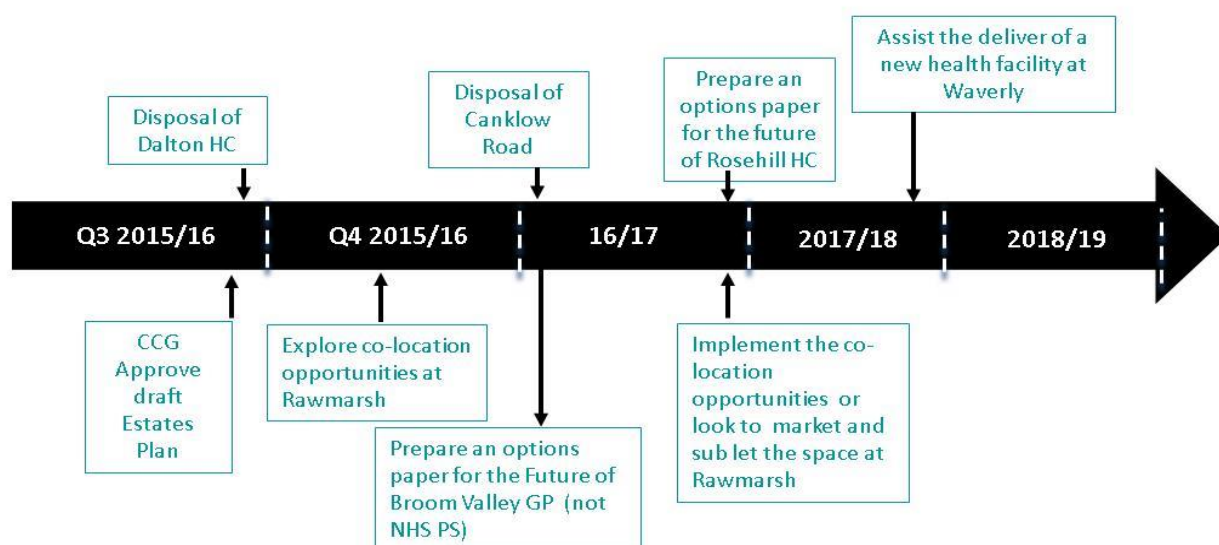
Assist the deliver of a new health facility at Waverly

Disposal of Dalton HC

Disposal of Canklow Road

Prepare an options paper for the future of Rosehill HC

Q3 2015/16

Q4 2015/16

16/17

2017/18

2018/19

CCG Approve draft Estates Plan

Explore co-location opportunities at Rawmarsh

Prepare an options paper for the Future of Broom Valley GP (not NHS PS)

Implement the co-location opportunities or look to market and sub let the space at Rawmarsh